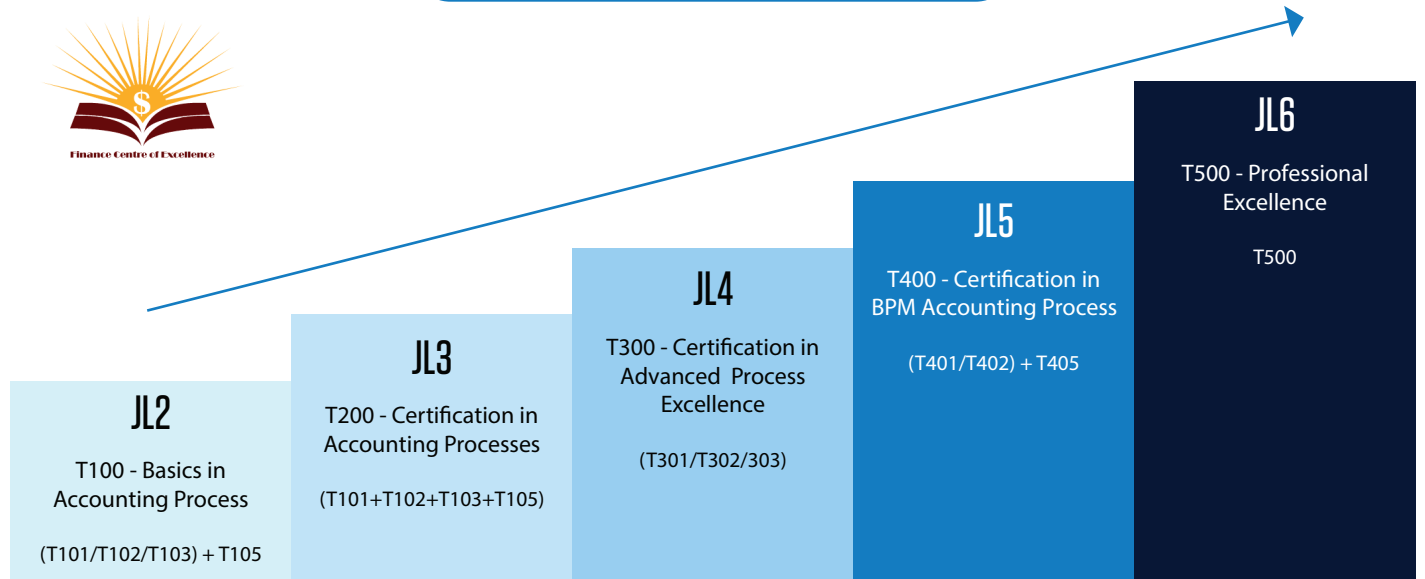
Finance Centre of Excellence

JL2

T100 - Basics in Accounting Process

(T101/T102/T103) + T105

JL3

T200 - Certification in Accounting Processes

(T101+T102+T103+T105)

JL4

T300 - Certification in Advanced Process Excellence

(T301/T302/303)

JL5

T400 - Certification in BPM Accounting Process

(T401/T402) + T405

JL6

T500 - Professional Excellence

T500